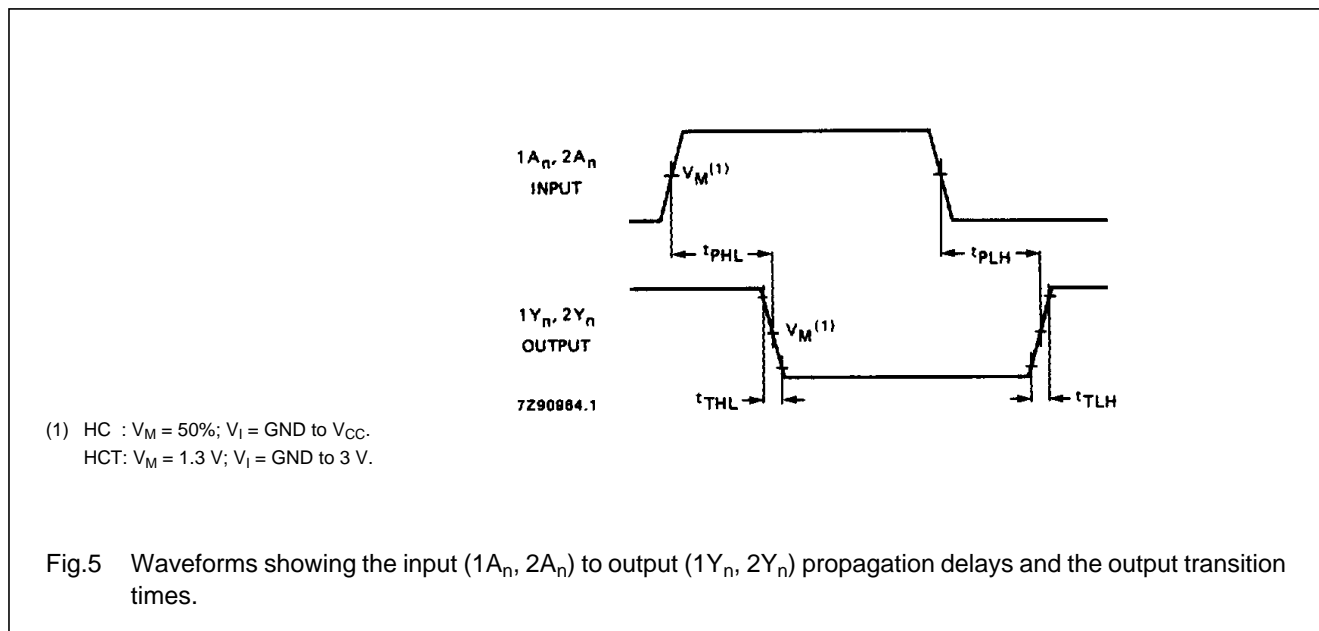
$1A_n, 2A_n$
INPUT

$V_M^{(1)}$

$t_{PHL}$

$t_{PLH}$

$1Y_n, 2Y_n$
OUTPUT

$V_M^{(1)}$

7Z90964.1

$t_{THL}$

$t_{TLH}$

(1) HC : $V_M = 50\%$; $V_I$ = GND to $V_{CC}$.
HCT: $V_M = 1.3$ V; $V_I$ = GND to 3 V.

Fig.5 Waveforms showing the input ($1A_n$, $2A_n$) to output ($1Y_n$, $2Y_n$) propagation delays and the output transition times.